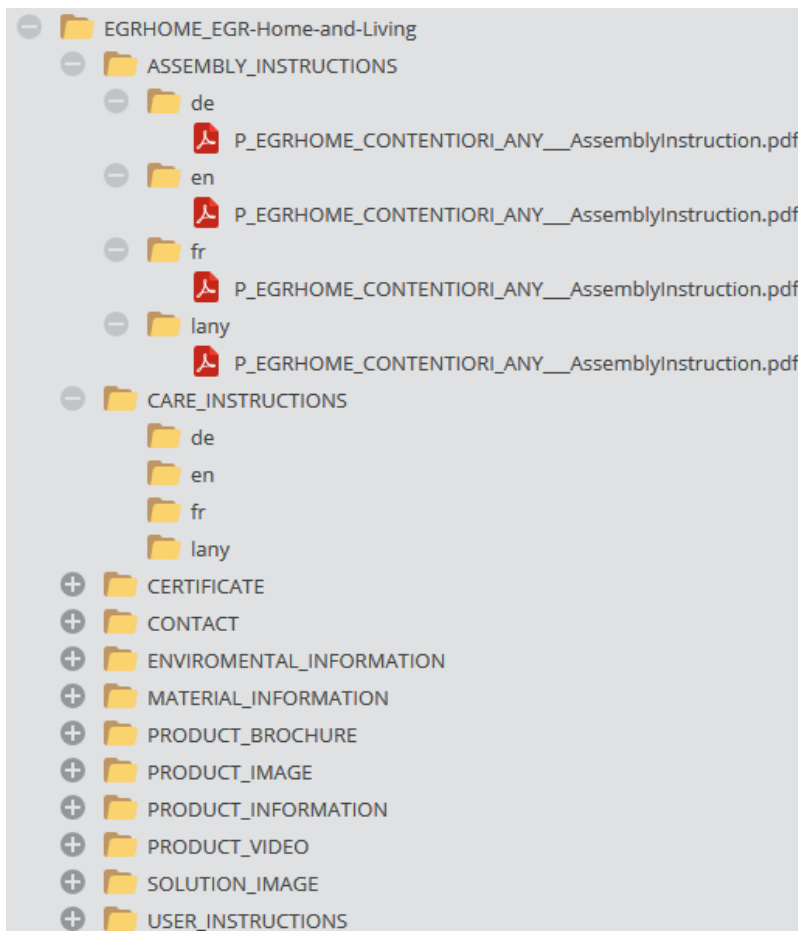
EGRHOME_EGR-Home-and-Living
ASSEMBLY_INSTRUCTIONS
de
P_EGRHOME_CONTENTIORI_ANY___AssemblyInstruction.pdf
en
P_EGRHOME_CONTENTIORI_ANY___AssemblyInstruction.pdf
fr
P_EGRHOME_CONTENTIORI_ANY___AssemblyInstruction.pdf
lany
P_EGRHOME_CONTENTIORI_ANY___AssemblyInstruction.pdf
CARE_INSTRUCTIONS
de
en
fr
lany
CERTIFICATE
CONTACT
ENVIROMENTAL_INFORMATION
MATERIAL_INFORMATION
PRODUCT_BROCHURE
PRODUCT_IMAGE
PRODUCT_INFORMATION
PRODUCT_VIDEO
SOLUTION_IMAGE
USER_INSTRUCTIONS